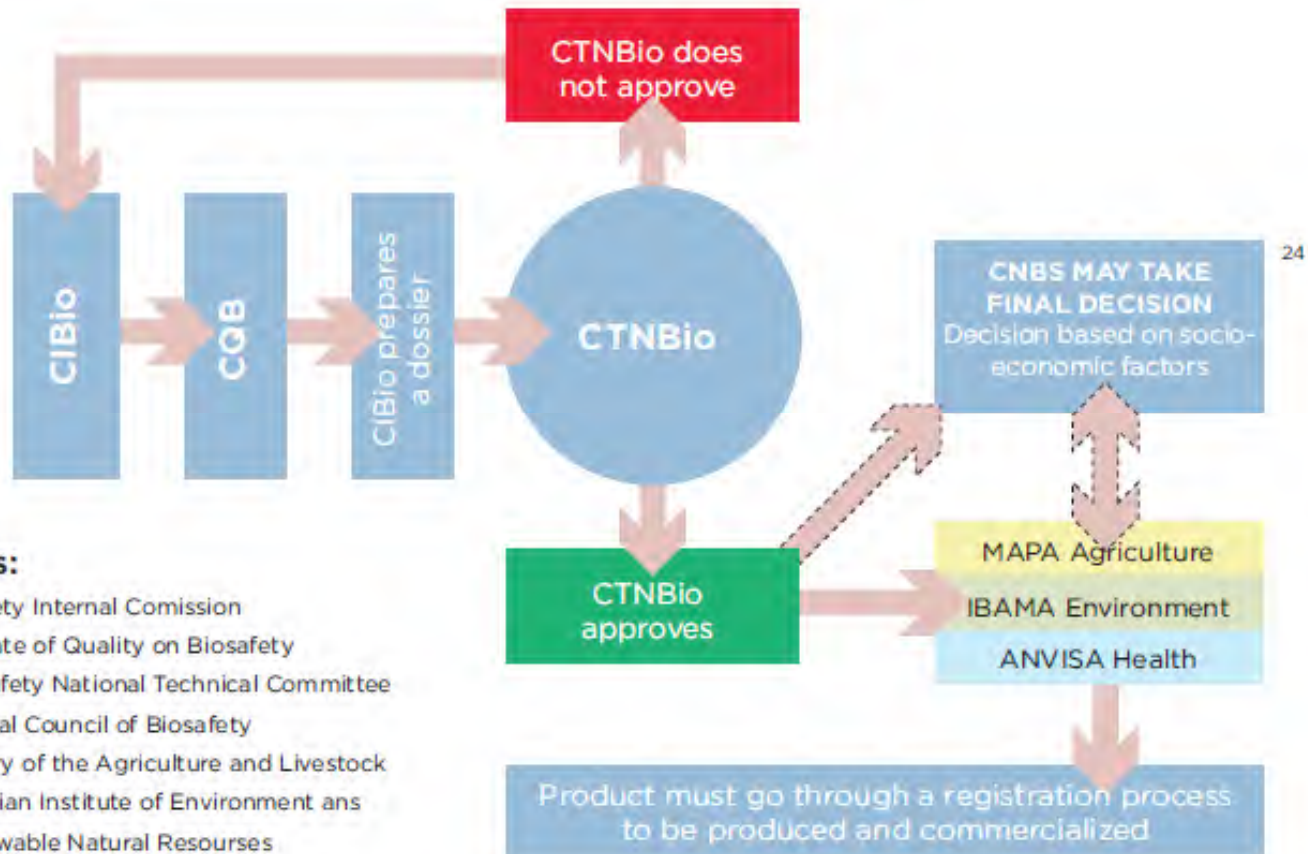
CTNBio does not approve

CIBio

CQB

CIBio prepares a dossier

CTNBio

CNBS MAY TAKE FINAL DECISION
Decision based on socio-economic factors

24

CTNBio approves

MAPA Agriculture
IBAMA Environment
ANVISA Health

Product must go through a registration process to be produced and commercialized

s:
ety Internal Comission
te of Quality on Biosafety
fety National Technical Committee
al Council of Biosafety
y of the Agriculture and Livestock
ian Institute of Environment ans
wable Natural Resourses